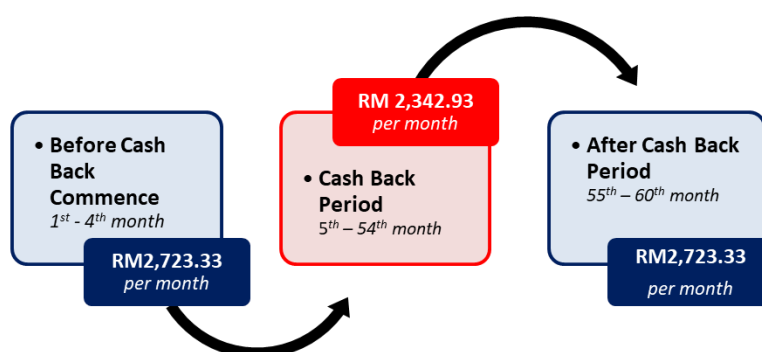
• Before Cash Back Commence
$1^{st}$ - $4^{th}$ month

RM2,723.33
per month

RM 2,342.93
per month

• Cash Back Period
$5^{th}$ – $54^{th}$ month

• After Cash Back Period
$55^{th}$ – $60^{th}$ month

RM2,723.33
per month